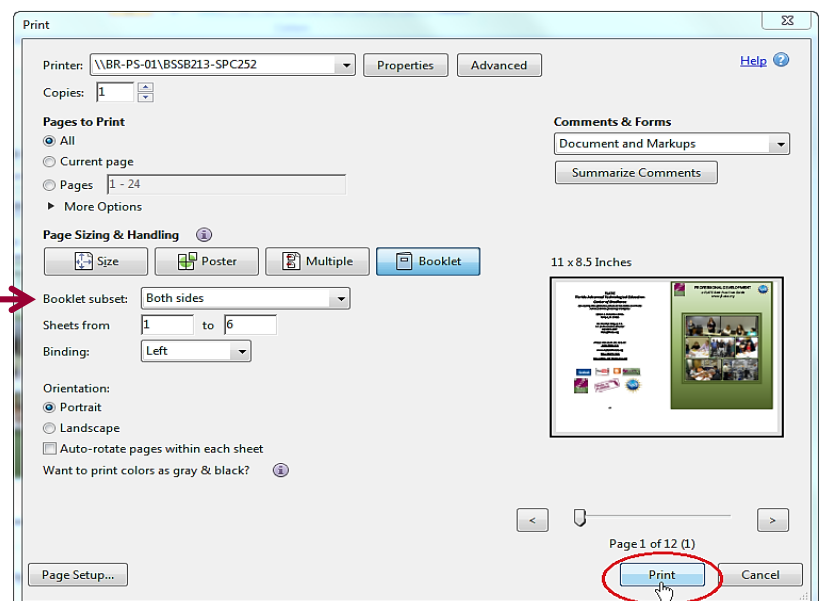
Print

Printer: \\BR-PS-01\BSSB213-SPC252 Properties Advanced

Help

Copies: 1

Pages to Print
All
Current page
Pages 1 - 24
More Options

Comments & Forms
Document and Markups
Summarize Comments

Page Sizing & Handling

Size Poster Multiple Booklet

Booklet subset: Both sides
Sheets from 1 to 6
Binding: Left

11 x 8.5 Inches

PROFESSIONAL DEVELOPMENT

Orientation:
Portrait
Landscape
Auto-rotate pages within each sheet
Want to print colors as gray & black?

< >

Page 1 of 12 (1)

Page Setup... Print Cancel